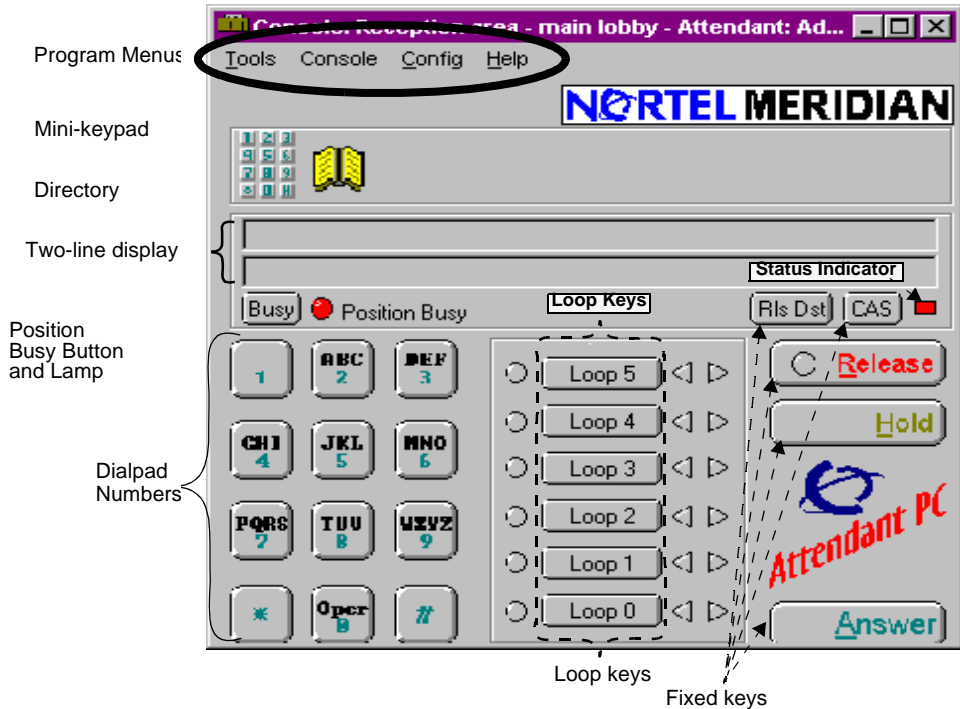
Console: Reception area - main lobby - Attendant: Ad...

Program Menus

Tools Console Config Help

NORTEL MERIDIAN

Mini-keypad

1 2 3
4 5 6
7 8 9
* 0 #

Directory

Two-line display

Status Indicator

Busy Position Busy

Loop Keys

Rls Dst CAS

Position Busy Button and Lamp

1
ABC 2
DEF 3
GHI 4
JKL 5
MNO 6
PQRS 7
TUV 8
WXYZ 9
*
Oper 0
#

Dialpad Numbers

Loop 5
Loop 4
Loop 3
Loop 2
Loop 1
Loop 0

Release

Hold

Attendant PC

Answer

Loop keys

Fixed keys